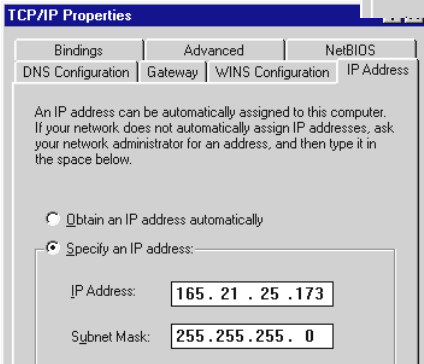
TCP/IP Properties

Bindings | Advanced | NetBIOS
DNS Configuration | Gateway | WINS Configuration | IP Address

An IP address can be automatically assigned to this computer. If your network does not automatically assign IP addresses, ask your network administrator for an address, and then type it in the space below.

Obtain an IP address automatically

Specify an IP address:

IP Address: 165 . 21 . 25 .173

Subnet Mask: 255 .255 .255 . 0